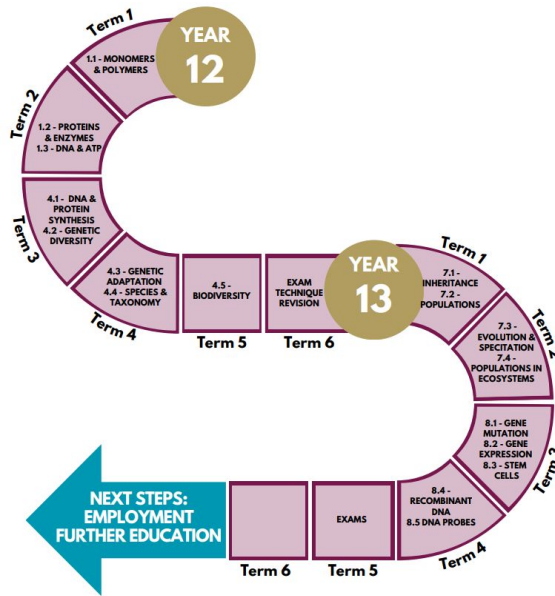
YEAR
12

Term 1
1.1 - MONOMERS & POLYMERS

Term 2
1.2 - PROTEINS & ENZYMES
1.3 - DNA & ATP

Term 3
4.1 - DNA & PROTEIN SYNTHESIS
4.2 - GENETIC DIVERSITY

Term 4
4.3 - GENETIC ADAPTATION
4.4 - SPECIES & TAXONOMY

Term 5
4.5 - BIODIVERSITY

Term 6
EXAM TECHNIQUE REVISION

YEAR
13

Term 1
7.1 - INHERITANCE
7.2 - POPULATIONS

Term 2
7.3 - EVOLUTION & SPECITATION
7.4 - POPULATIONS IN ECOSYSTEMS

Term 3
8.1 - GENE MUTATION
8.2 - GENE EXPRESSION
8.3 - STEM CELLS

Term 4
8.4 - RECOMBINANT DNA
8.5 DNA PROBES

Term 5
EXAMS

Term 6

NEXT STEPS:
EMPLOYMENT
FURTHER EDUCATION